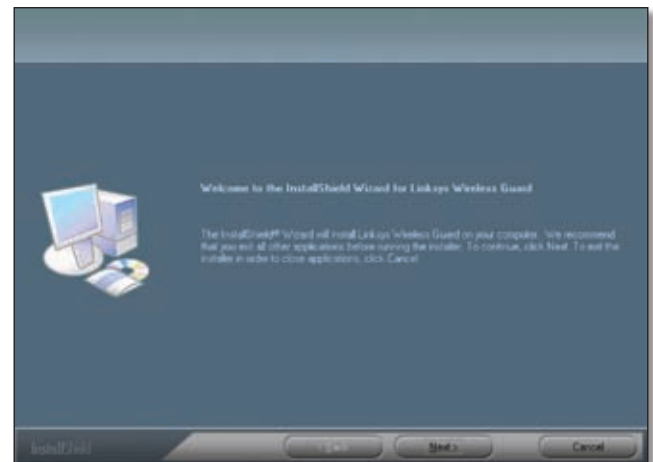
Welcome to the InstallShield Wizard for Linksys Wireless Guard

The InstallShield® Wizard will install Linksys Wireless Guard on your computer. We recommend that you exit all other applications before running the installer. To continue, click Next. To exit the installer in order to close applications, click Cancel.

InstallShield

< Back

Next >

Cancel